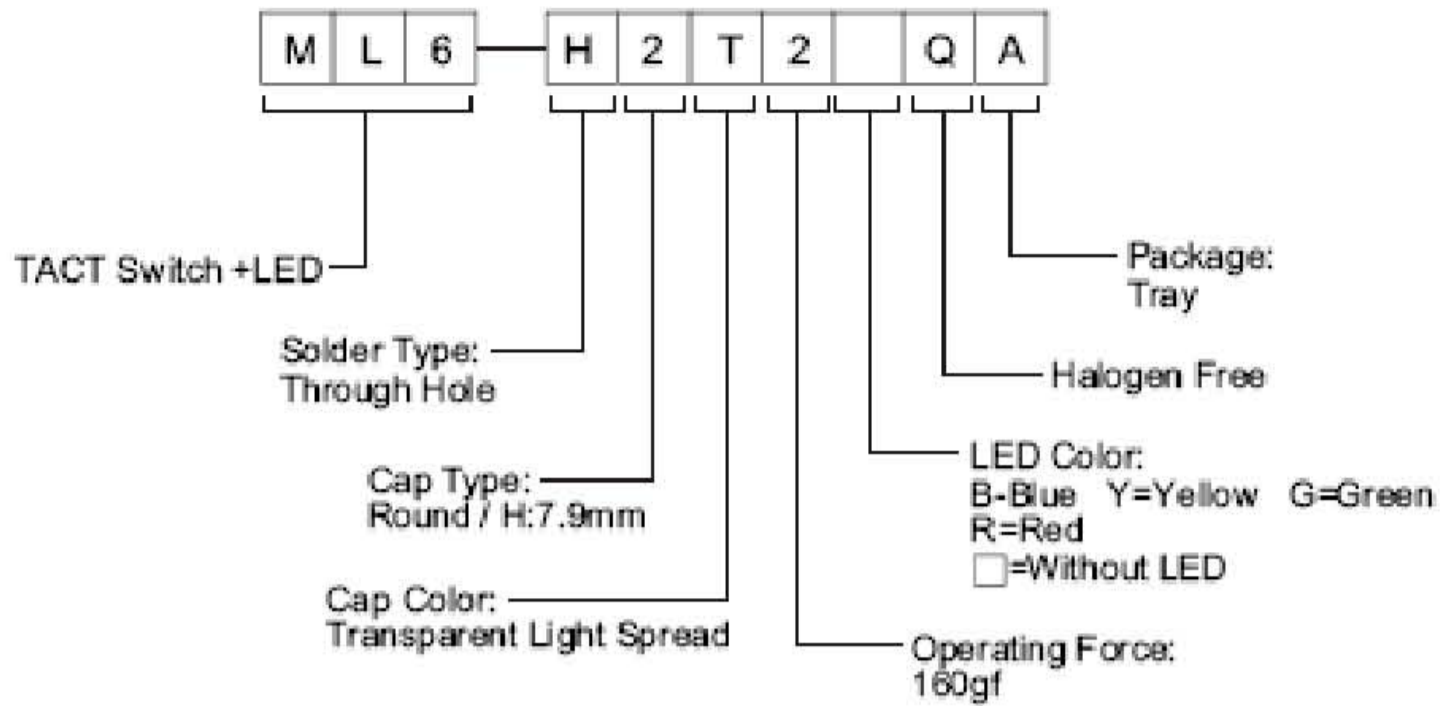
M L 6 — H 2 T 2 Q A

Package: Tray

TACT Switch +LED

Halogen Free

Solder Type: Through Hole

LED Color:
B-Blue Y=Yellow G=Green
R=Red
□=Without LED

Cap Type: Round / H:7.9mm

Cap Color: Transparent Light Spread

Operating Force: 160gf